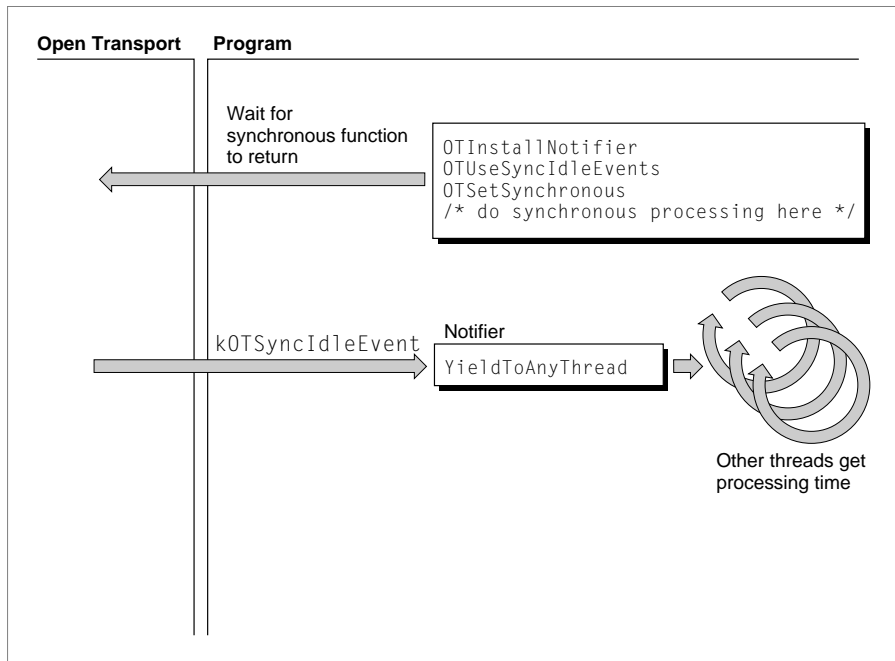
Open Transport

Program

Wait for synchronous function to return

OTInstallNotifier
OTUseSyncIdleEvents
OTSetSynchronous
/* do synchronous processing here */

kOTSyncIdleEvent

Notifier

YieldToAnyThread

Other threads get processing time